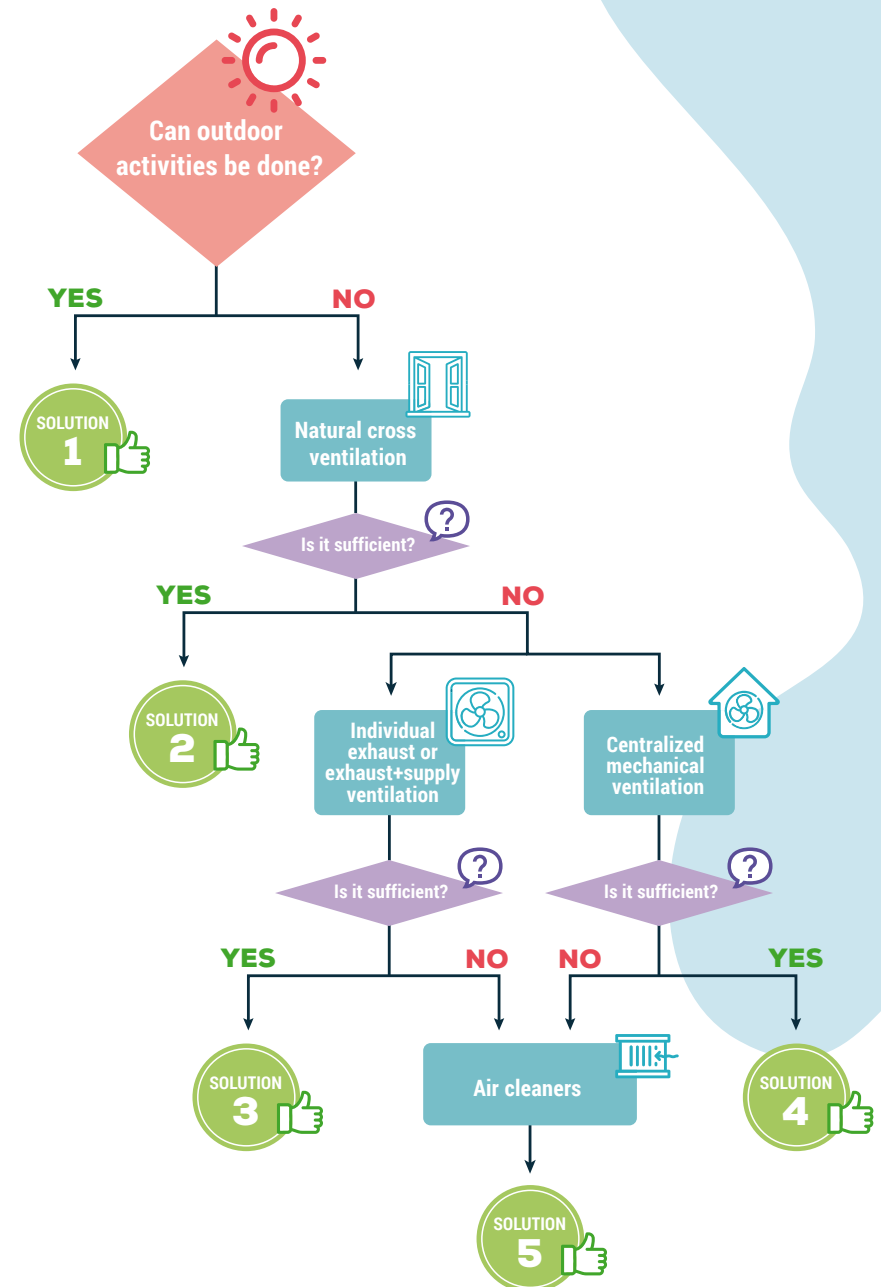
Can outdoor activities be done?

YES

NO

SOLUTION 1

Natural cross ventilation

Is it sufficient?

YES

NO

SOLUTION 2

Individual exhaust or exhaust+supply ventilation

Centralized mechanical ventilation

Is it sufficient?

Is it sufficient?

YES

NO

NO

YES

SOLUTION 3

Air cleaners

SOLUTION 4

SOLUTION 5